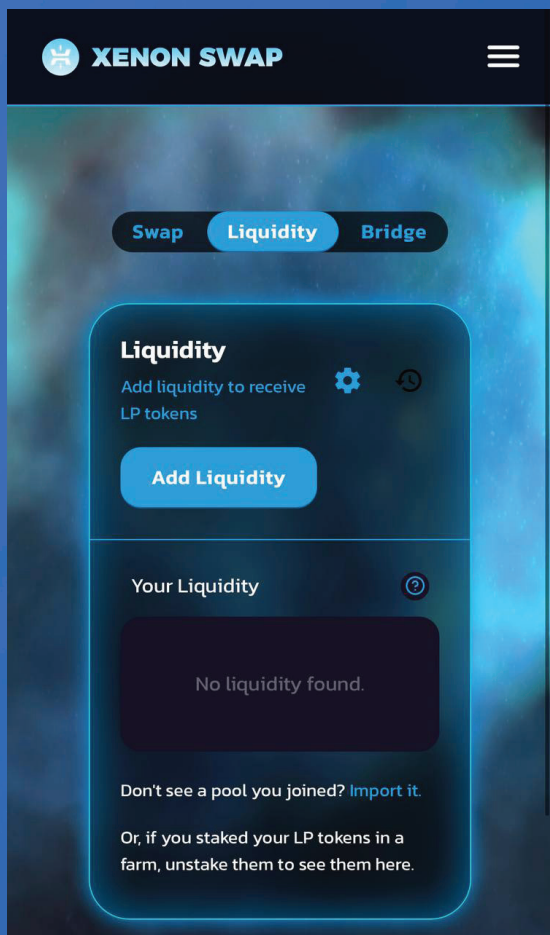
XENON SWAP

Swap Liquidity Bridge

Liquidity

Add liquidity to receive LP tokens

Add Liquidity

Your Liquidity

No liquidity found.

Don't see a pool you joined? Import it.

Or, if you staked your LP tokens in a farm, unstake them to see them here.